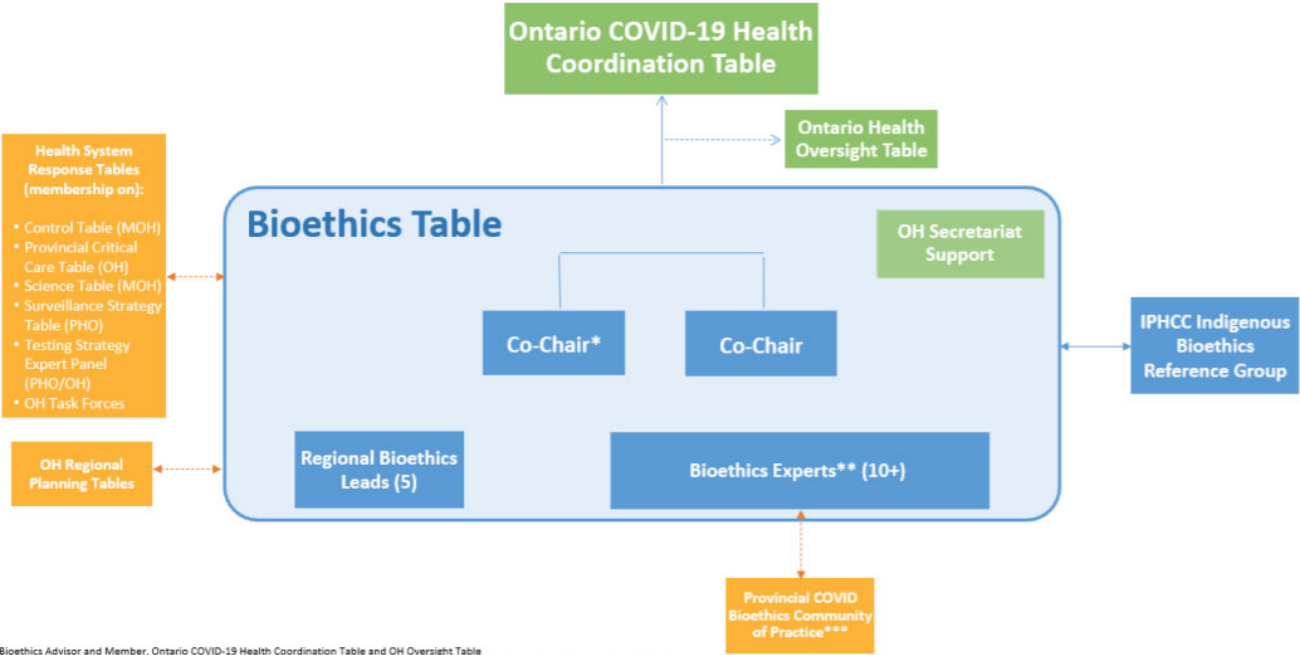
Ontario COVID-19 Health Coordination Table

Ontario Health Oversight Table

Health System Response Tables (membership on):

• Control Table (MOH)
• Provincial Critical Care Table (OH)
• Science Table (MOH)
• Surveillance Strategy Table (PHO)
• Testing Strategy Expert Panel (PHO/OH)
• OH Task Forces

Bioethics Table

OH Secretariat Support

Co-Chair*

Co-Chair

IPHCC Indigenous Bioethics Reference Group

OH Regional Planning Tables

Regional Bioethics Leads (5)

Bioethics Experts** (10+)

Provincial COVID Bioethics Community of Practice***

Bioethics Advisor and Member, Ontario COVID-19 Health Coordination Table and OH Oversight Table